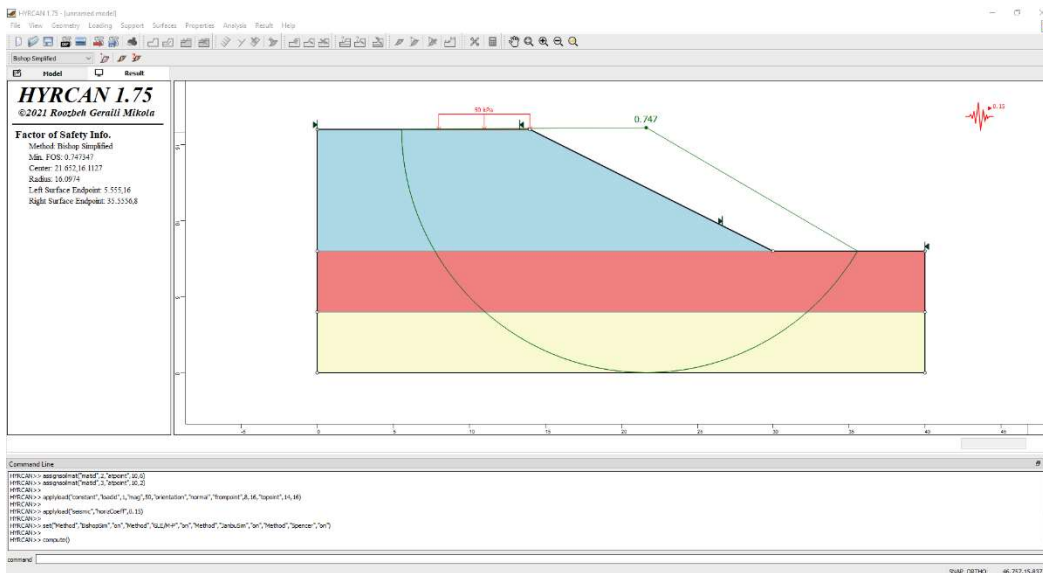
HYRCAN 1.75 - [unnamed model]

File View Geometry Loading Support Surfaces Properties Analysis Result Help

Bishop Simplified

Model Result

HYRCAN 1.75

©2021 Roozbeh Geraili Mikola

Factor of Safety Info.

Method: Bishop Simplified
Min. FOS: 0.747347
Center: 21.652,16.1127
Radius: 16.0974
Left Surface Endpoint: 5.555,16
Right Surface Endpoint: 35.5556,8

50 kPa

0.747

0.15

-5 0 5 10 15 20 25 30 35 40 45

Command Line

HYRCAN>> assignsoilmat("matid",2,"atpoint",10,6)
HYRCAN>> assignsoilmat("matid",3,"atpoint",10,2)
HYRCAN>>
HYRCAN>> applyload("constant","loadid",1,"mag",50,"orientation","normal","frompoint",8,16,"topoint",14,16)
HYRCAN>>
HYRCAN>> applyload("seismic","horzCoeff",0.15)
HYRCAN>>
HYRCAN>> set("Method","bishopsim","on","Method","GLE/M-P","on","Method","Janbusim","on","Method","Spencer","on")
HYRCAN>>
HYRCAN>> compute()

command

SNAP ORTHO 46.257,15.837